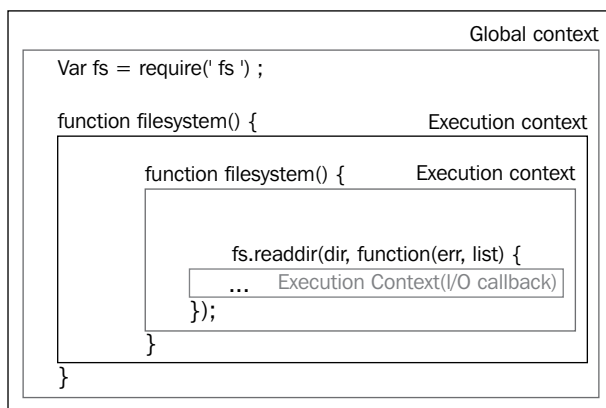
Global context

Var fs = require(' fs ') ;

function filesystem() {

Execution context

function filesystem() {

Execution context

fs.readdir(dir, function(err, list) {

...

Execution Context(I/O callback)

});

}

}